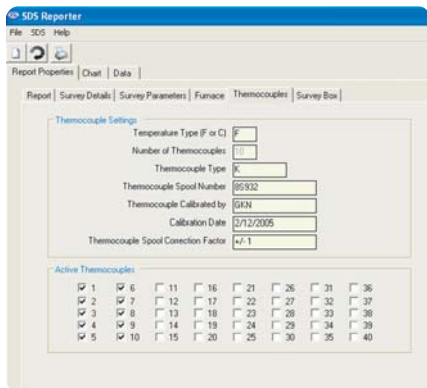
SDS Reporter
File SDS Help

Report Properties | Chart | Data

Report | Survey Details | Survey Parameters | Furnace | Thermocouples | Survey Box

Thermocouple Settings

Temperature Type (F or C) F
Number of Thermocouples 10
Thermocouple Type K
Thermocouple Spool Number 85932
Thermocouple Calibrated by GKN
Calibration Date 2/12/2005
Thermocouple Spool Correction Factor +/-1

Active Thermocouples

| | | | | | | | |
|---|---|---|---|---|---|---|---|
| ☑ 1 | ☑ 6 | ☐ 11 | ☐ 16 | ☐ 21 | ☐ 26 | ☐ 31 | ☐ 36 |
| ☑ 2 | ☑ 7 | ☐ 12 | ☐ 17 | ☐ 22 | ☐ 27 | ☐ 32 | ☐ 37 |
| ☑ 3 | ☑ 8 | ☐ 13 | ☐ 18 | ☐ 23 | ☐ 28 | ☐ 33 | ☐ 38 |
| ☑ 4 | ☑ 9 | ☐ 14 | ☐ 19 | ☐ 24 | ☐ 29 | ☐ 34 | ☐ 39 |
| ☑ 5 | ☑ 10 | ☐ 15 | ☐ 20 | ☐ 25 | ☐ 30 | ☐ 35 | ☐ 40 |